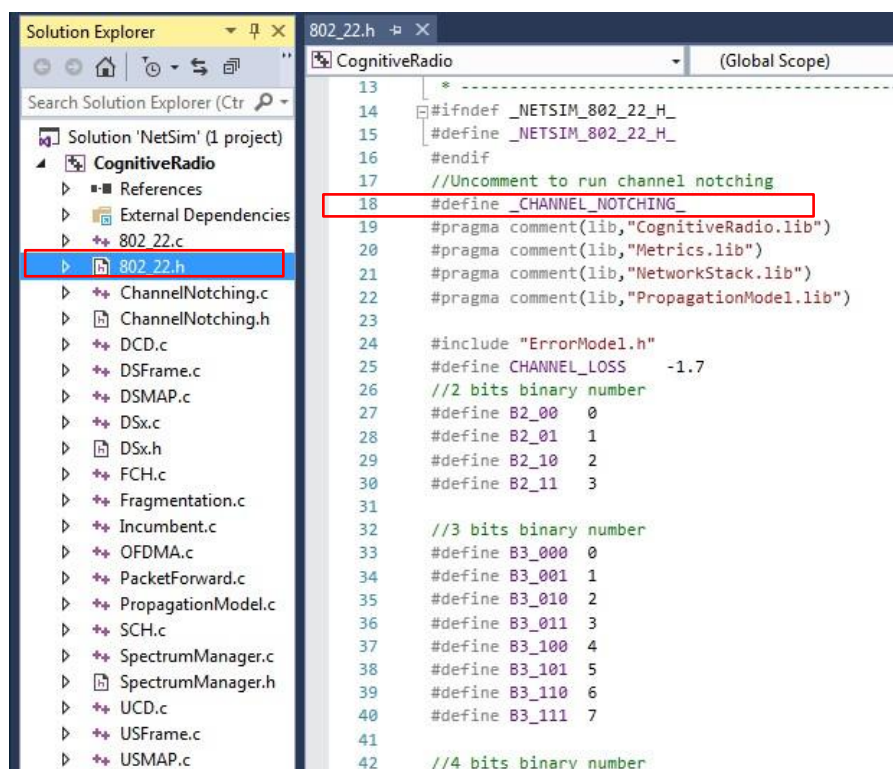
Solution Explorer
Search Solution Explorer (Ctr
Solution 'NetSim' (1 project)
CognitiveRadio
References
External Dependencies
802_22.c
802_22.h
ChannelNotching.c
ChannelNotching.h
DCD.c
DSFrame.c
DSMAP.c
DSx.c
DSx.h
FCH.c
Fragmentation.c
Incumbent.c
OFDMA.c
PacketForward.c
PropagationModel.c
SCH.c
SpectrumManager.c
SpectrumManager.h
UCD.c
USFrame.c
USMAP.c

802_22.h
CognitiveRadio
(Global Scope)

13 * ---------------------------------------------------
14 #ifndef _NETSIM_802_22_H_
15 #define _NETSIM_802_22_H_
16 #endif
17 //Uncomment to run channel notching
18 #define _CHANNEL_NOTCHING_
19 #pragma comment(lib,"CognitiveRadio.lib")
20 #pragma comment(lib,"Metrics.lib")
21 #pragma comment(lib,"NetworkStack.lib")
22 #pragma comment(lib,"PropagationModel.lib")
23
24 #include "ErrorModel.h"
25 #define CHANNEL_LOSS -1.7
26 //2 bits binary number
27 #define B2_00 0
28 #define B2_01 1
29 #define B2_10 2
30 #define B2_11 3
31
32 //3 bits binary number
33 #define B3_000 0
34 #define B3_001 1
35 #define B3_010 2
36 #define B3_011 3
37 #define B3_100 4
38 #define B3_101 5
39 #define B3_110 6
40 #define B3_111 7
41
42 //4 bits binary number